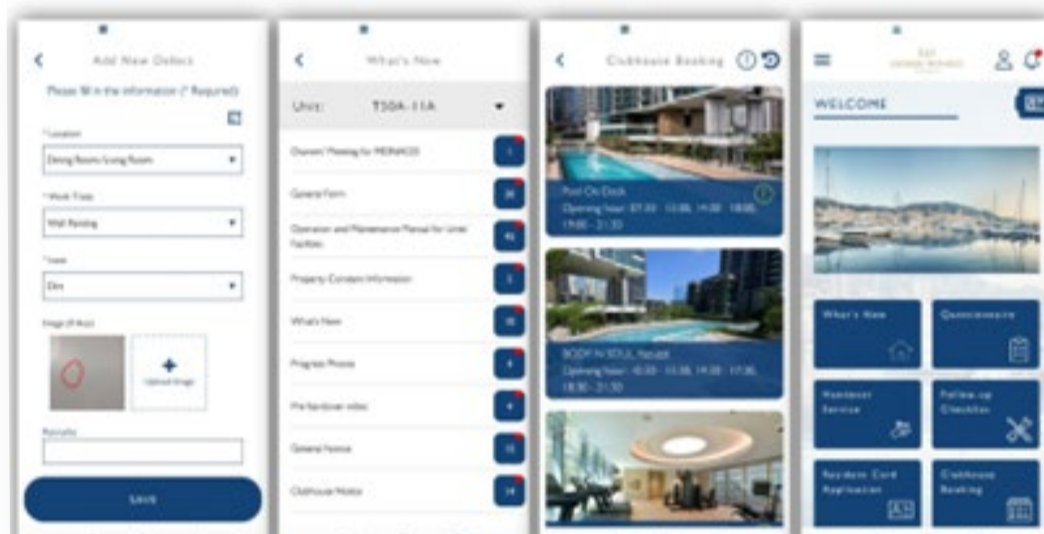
Add New Defect

Please fill in the information (* Required)

* Location

Dining Room/Living Room

* Work Type

Wall Painting

* Issue

Dirt

Image (If Any)

Upload Image

Remarks

Save

What's New

Unit: T50A-11A

Owners' Meeting for MONACO

General Form

Operation and Maintenance Manual for Unit Facilities

Property Contact Information

What's New

Progress Photos

Pre-handover video

General Notice

Clubhouse Notice

Clubhouse Booking

Pool On Deck

Opening hour: 07:30 - 13:30, 14:30 - 18:00, 19:00 - 21:30

BODY N SOUL Aerobic

Opening hour: 10:30 - 13:30, 14:30 - 17:30, 18:30 - 21:30

WELCOME

What's New

Questionnaire

Handover Service

Follow-up Checklist

Resident Card Application

Clubhouse Booking